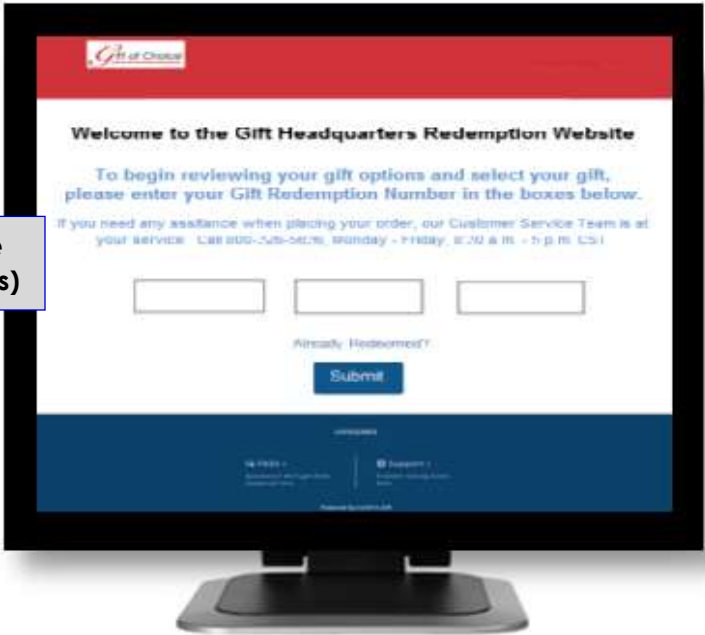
Gift of Choice

Welcome to the Gift Headquarters Redemption Website

To begin reviewing your gift options and select your gift, please enter your Gift Redemption Number in the boxes below.

If you need any assitance when placing your order, our Customer Service Team is at your service. Call 800-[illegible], Monday - Friday, 8:30 a.m. - 5 p.m. CST

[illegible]
s)

Already Redeemed?

Submit

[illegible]

FAQs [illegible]

Support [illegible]

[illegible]